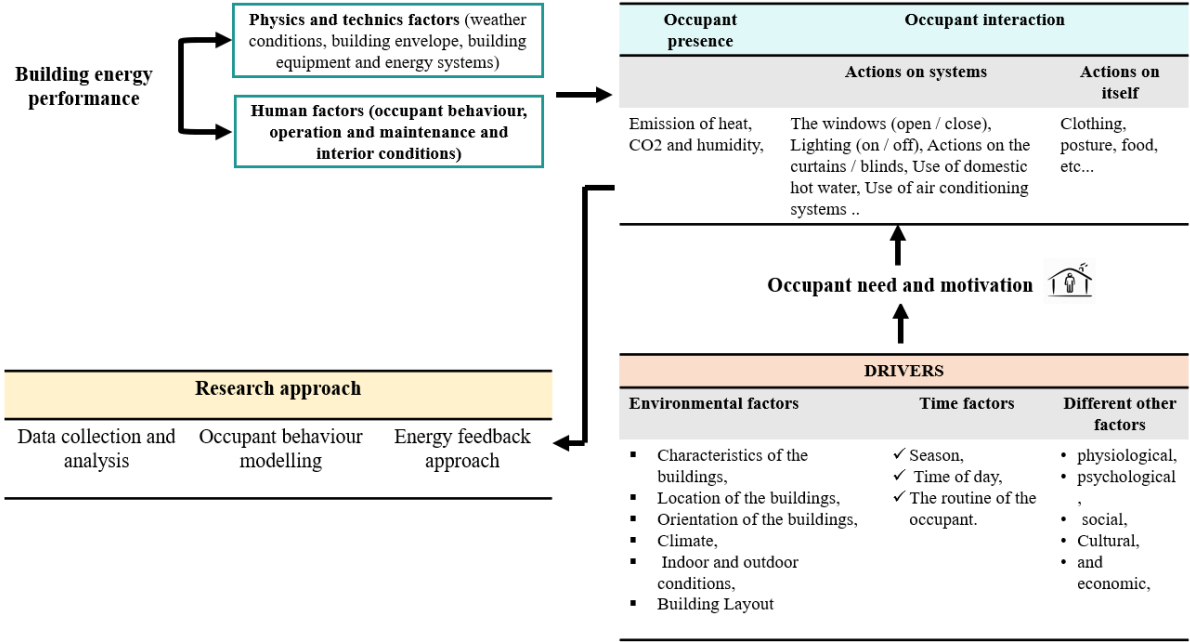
Building energy performance

Physics and technics factors (weather conditions, building envelope, building equipment and energy systems)

Human factors (occupant behaviour, operation and maintenance and interior conditions)

| Occupant presence | Occupant interaction | |
|---|---|---|
| | Actions on systems | Actions on itself |
| Emission of heat, CO2 and humidity, | The windows (open / close), Lighting (on / off), Actions on the curtains / blinds, Use of domestic hot water, Use of air conditioning systems .. | Clothing, posture, food, etc... |

Occupant need and motivation

| DRIVERS | | |
|---|---|---|
| Environmental factors | Time factors | Different other factors |
| ▪ Characteristics of the buildings, ▪ Location of the buildings, ▪ Orientation of the buildings, ▪ Climate, ▪ Indoor and outdoor conditions, ▪ Building Layout | ✓ Season, ✓ Time of day, ✓ The routine of the occupant. | • physiological, • psychological , • social, • Cultural, • and economic, |

| Research approach | | |
|---|---|---|
| Data collection and analysis | Occupant behaviour modelling | Energy feedback approach |